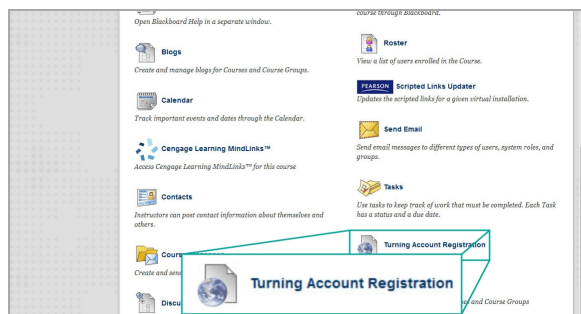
Open Blackboard Help in a separate window.

Blogs

Create and manage blogs for Courses and Course Groups.

Calendar

Track important events and dates through the Calendar.

Cengage Learning MindLinks™

Access Cengage Learning MindLinks™ for this course

Contacts

Instructors can post contact information about themselves and others.

Cours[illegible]

Create and sen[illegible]

Discu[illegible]

course through Blackboard.

Roster

View a list of users enrolled in the Course.

PEARSON Scripted Links Updater

Updates the scripted links for a given virtual installation.

Send Email

Send email messages to different types of users, system roles, and groups.

Tasks

Use tasks to keep track of work that must be completed. Each Task has a status and a due date.

Turning Account Registration

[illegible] and Course Groups

Turning Account Registration